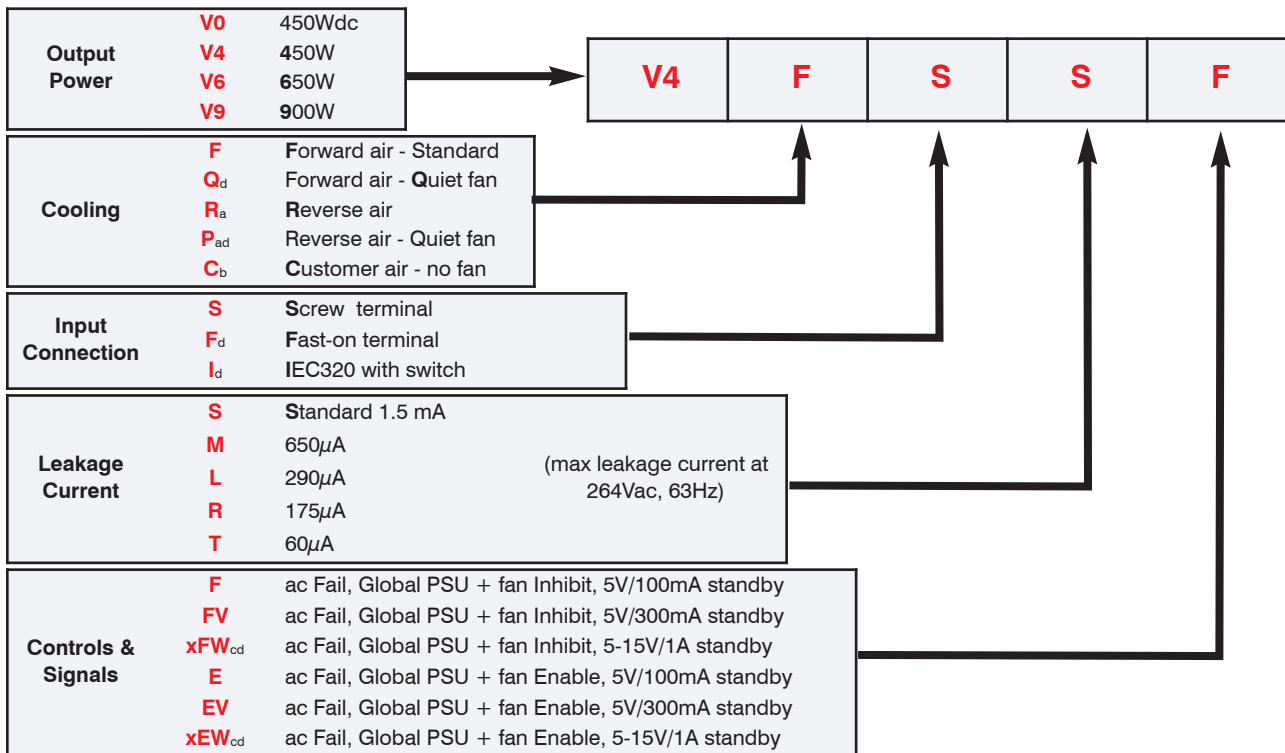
| Output Power | V0 | 450Wdc |
|---|---|---|
| | V4 | 450W |
| | V6 | 650W |
| | V9 | 900W |

| V4 | F | S | S | F |
|---|---|---|---|---|

| Cooling | F | Forward air - Standard |
|---|---|---|
| | Q$_d$ | Forward air - Quiet fan |
| | R$_a$ | Reverse air |
| | P$_{ad}$ | Reverse air - Quiet fan |
| | C$_b$ | Customer air - no fan |

| Input Connection | S | Screw terminal |
|---|---|---|
| | F$_d$ | Fast-on terminal |
| | I$_d$ | IEC320 with switch |

| Leakage Current | S | Standard 1.5 mA |
|---|---|---|
| | M | 650$\mu$A |
| | L | 290$\mu$A |
| | R | 175$\mu$A |
| | T | 60$\mu$A |

(max leakage current at 264Vac, 63Hz)

| Controls & Signals | F | ac Fail, Global PSU + fan Inhibit, 5V/100mA standby |
|---|---|---|
| | FV | ac Fail, Global PSU + fan Inhibit, 5V/300mA standby |
| | xFW$_{cd}$ | ac Fail, Global PSU + fan Inhibit, 5-15V/1A standby |
| | E | ac Fail, Global PSU + fan Enable, 5V/100mA standby |
| | EV | ac Fail, Global PSU + fan Enable, 5V/300mA standby |
| | xEW$_{cd}$ | ac Fail, Global PSU + fan Enable, 5-15V/1A standby |